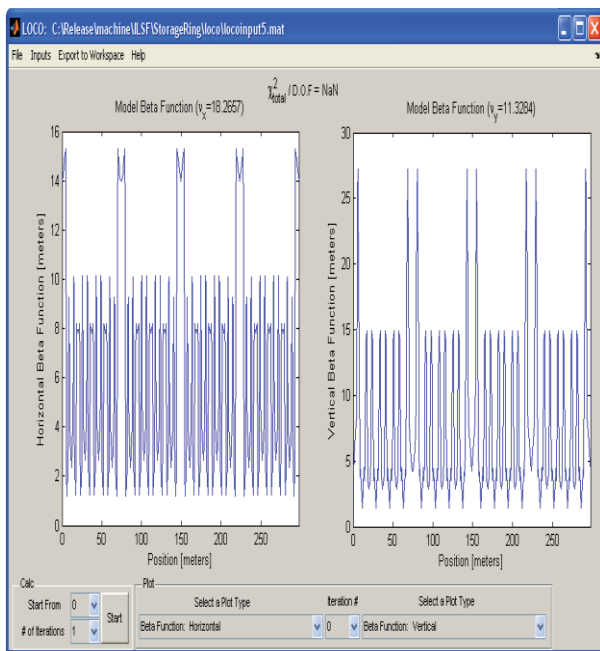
LOCO: C:\Release\machine\ILSF\StorageRing\loco\locoinput5.mat

File Inputs Export to Workspace Help

$\chi^2_{total}$ / D.O.F = NaN

Model Beta Function ($\nu_x$=18.2657)

Horizontal Beta Function [meters]

16
14
12
10
8
6
4
2
0

0 50 100 150 200 250

Position [meters]

Model Beta Function ($\nu_y$=11.3284)

Vertical Beta Function [meters]

30
25
20
15
10
5
0

0 50 100 150 200 250

Position [meters]

Calc

Start From 0

# of Iterations 1

Start

Plot

Select a Plot Type

Beta Function: Horizontal

Iteration #

0

Select a Plot Type

Beta Function: Vertical